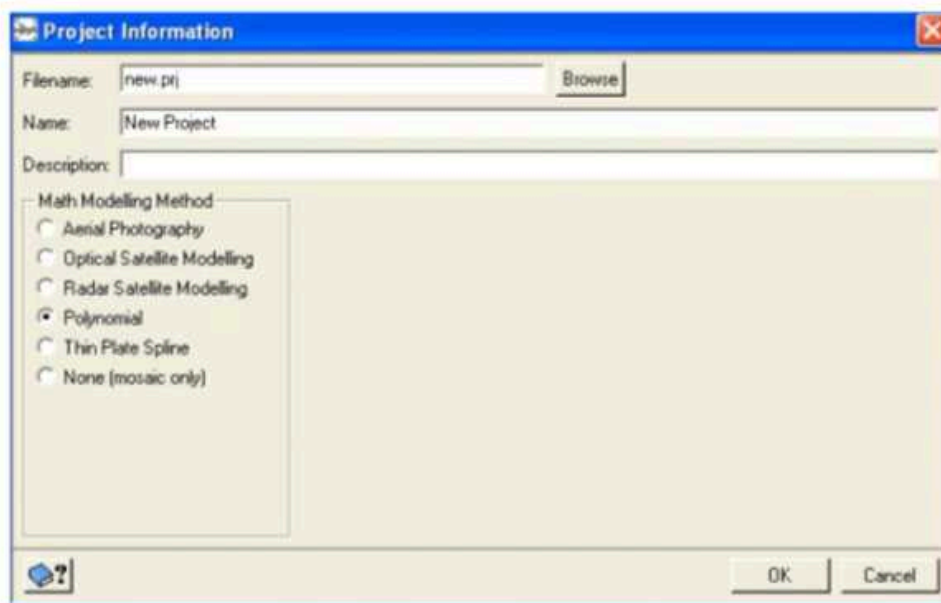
Project Information

Filename: new.prj
Browse
Name: New Project
Description:

Math Modelling Method
Aerial Photography
Optical Satellite Modelling
Radar Satellite Modelling
Polynomial
Thin Plate Spline
None (mosaic only)

?
OK
Cancel